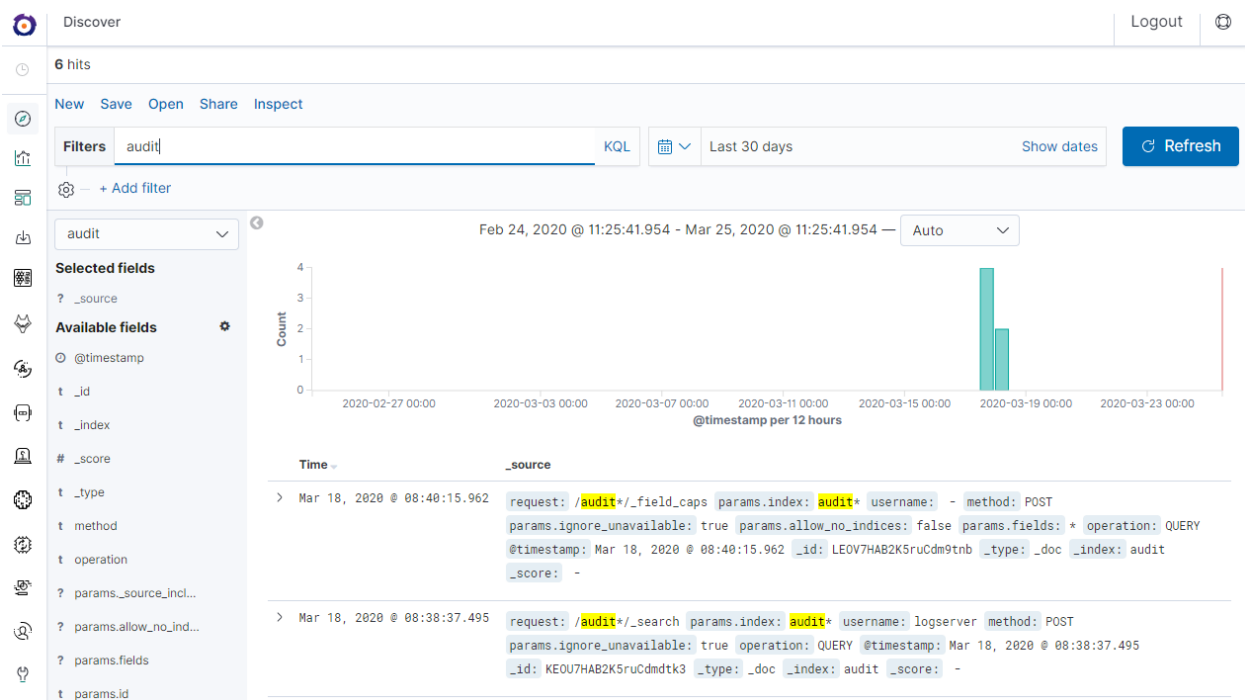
Discover

Logout

6 hits

New Save Open Share Inspect

Filters audit KQL

Last 30 days Show dates

Refresh

+ Add filter

audit

Selected fields

? _source

Available fields

@timestamp

t _id

t _index

# _score

t _type

t method

t operation

? params._source_incl...

? params.allow_no_ind...

? params.fields

t params.id

Feb 24, 2020 @ 11:25:41.954 - Mar 25, 2020 @ 11:25:41.954 — Auto

4
3
2
1
0

Count

2020-02-27 00:00 2020-03-03 00:00 2020-03-07 00:00 2020-03-11 00:00 2020-03-15 00:00 2020-03-19 00:00 2020-03-23 00:00

@timestamp per 12 hours

Time _source

Mar 18, 2020 @ 08:40:15.962 request: /audit*/_field_caps params.index: audit* username: - method: POST params.ignore_unavailable: true params.allow_no_indices: false params.fields: * operation: QUERY @timestamp: Mar 18, 2020 @ 08:40:15.962 _id: LEOV7HAB2K5ruCdm9tnb _type: _doc _index: audit _score: -

Mar 18, 2020 @ 08:38:37.495 request: /audit*/_search params.index: audit* username: logserver method: POST params.ignore_unavailable: true operation: QUERY @timestamp: Mar 18, 2020 @ 08:38:37.495 _id: KEOU7HAB2K5ruCdmdtk3 _type: _doc _index: audit _score: -